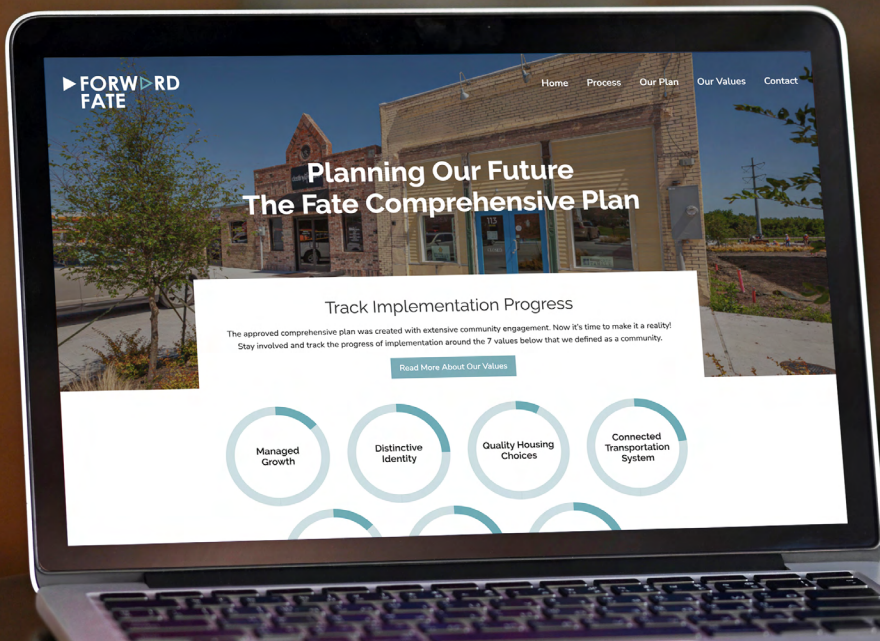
FORWARD FATE

Home Process Our Plan Our Values Contact

Planning Our Future
The Fate Comprehensive Plan

Track Implementation Progress

The approved comprehensive plan was created with extensive community engagement. Now it's time to make it a reality! Stay involved and track the progress of implementation around the 7 values below that we defined as a community.

Read More About Our Values

Managed Growth

Distinctive Identity

Quality Housing Choices

Connected Transportation System